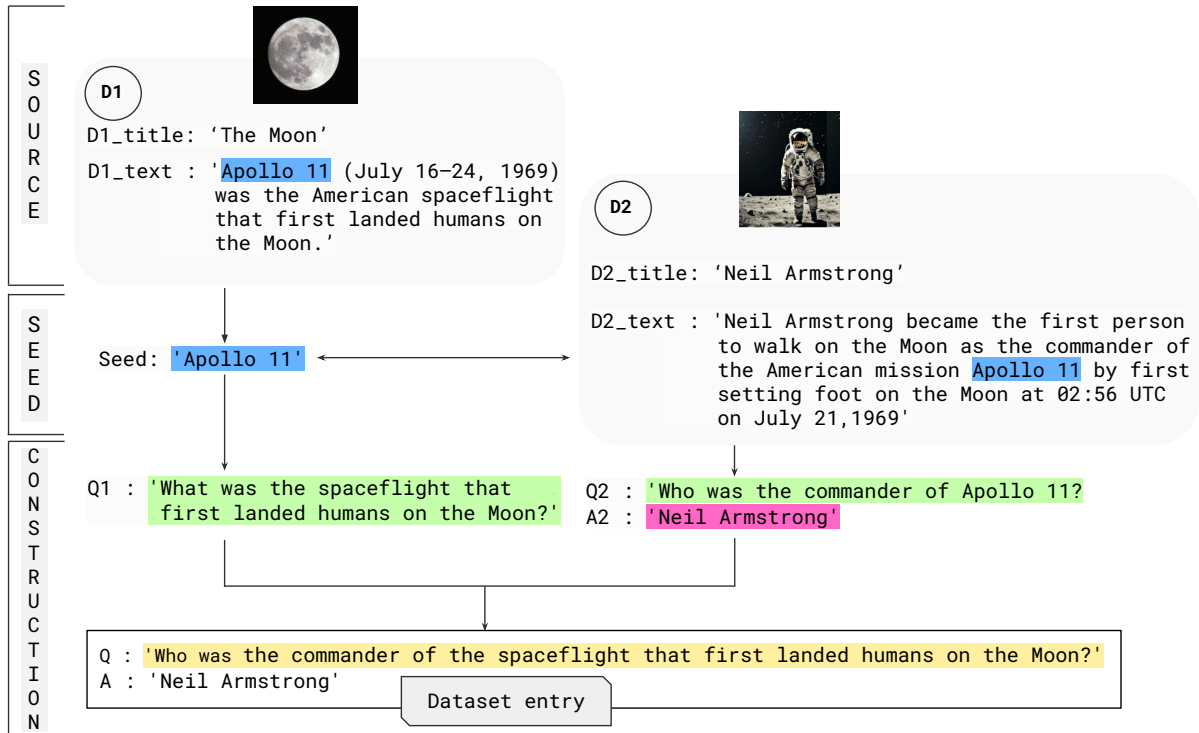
SOURCE

D1

D1_title: 'The Moon'

D1_text : 'Apollo 11 (July 16–24, 1969) was the American spaceflight that first landed humans on the Moon.'

D2

D2_title: 'Neil Armstrong'

D2_text : 'Neil Armstrong became the first person to walk on the Moon as the commander of the American mission Apollo 11 by first setting foot on the Moon at 02:56 UTC on July 21,1969'

SEED

Seed: 'Apollo 11'

CONSTRUCTION

Q1 : 'What was the spaceflight that first landed humans on the Moon?'

Q2 : 'Who was the commander of Apollo 11?
A2 : 'Neil Armstrong'

Q : 'Who was the commander of the spaceflight that first landed humans on the Moon?'
A : 'Neil Armstrong'

Dataset entry